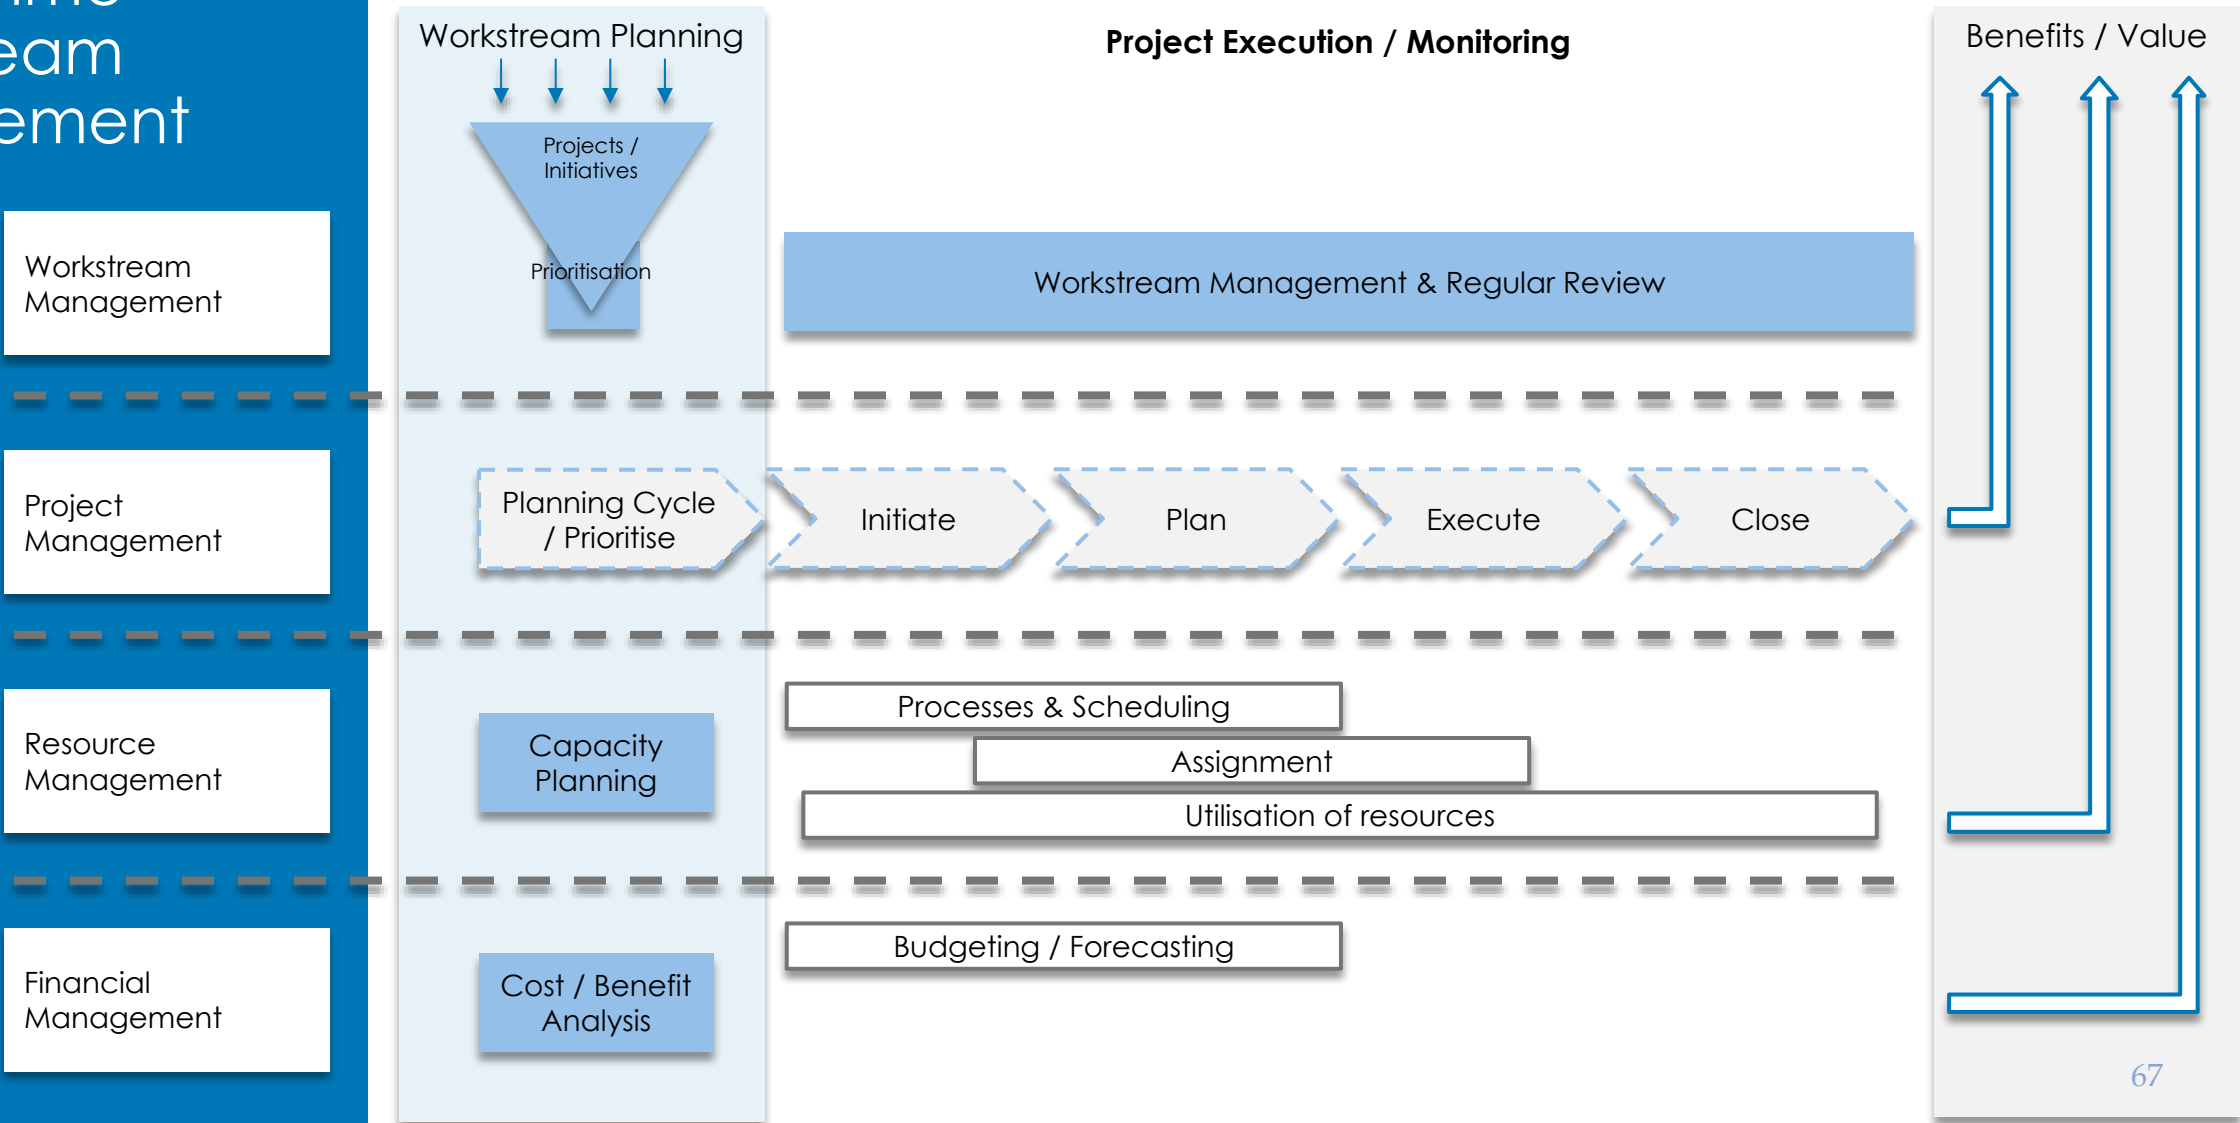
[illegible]
eam
ement

Workstream Management

Project Management

Resource Management

Financial Management

Workstream Planning

Projects / Initiatives

Prioritisation

Project Execution / Monitoring

Workstream Management & Regular Review

Planning Cycle / Prioritise

Initiate

Plan

Execute

Close

Capacity Planning

Processes & Scheduling

Assignment

Utilisation of resources

Cost / Benefit Analysis

Budgeting / Forecasting

Benefits / Value

67